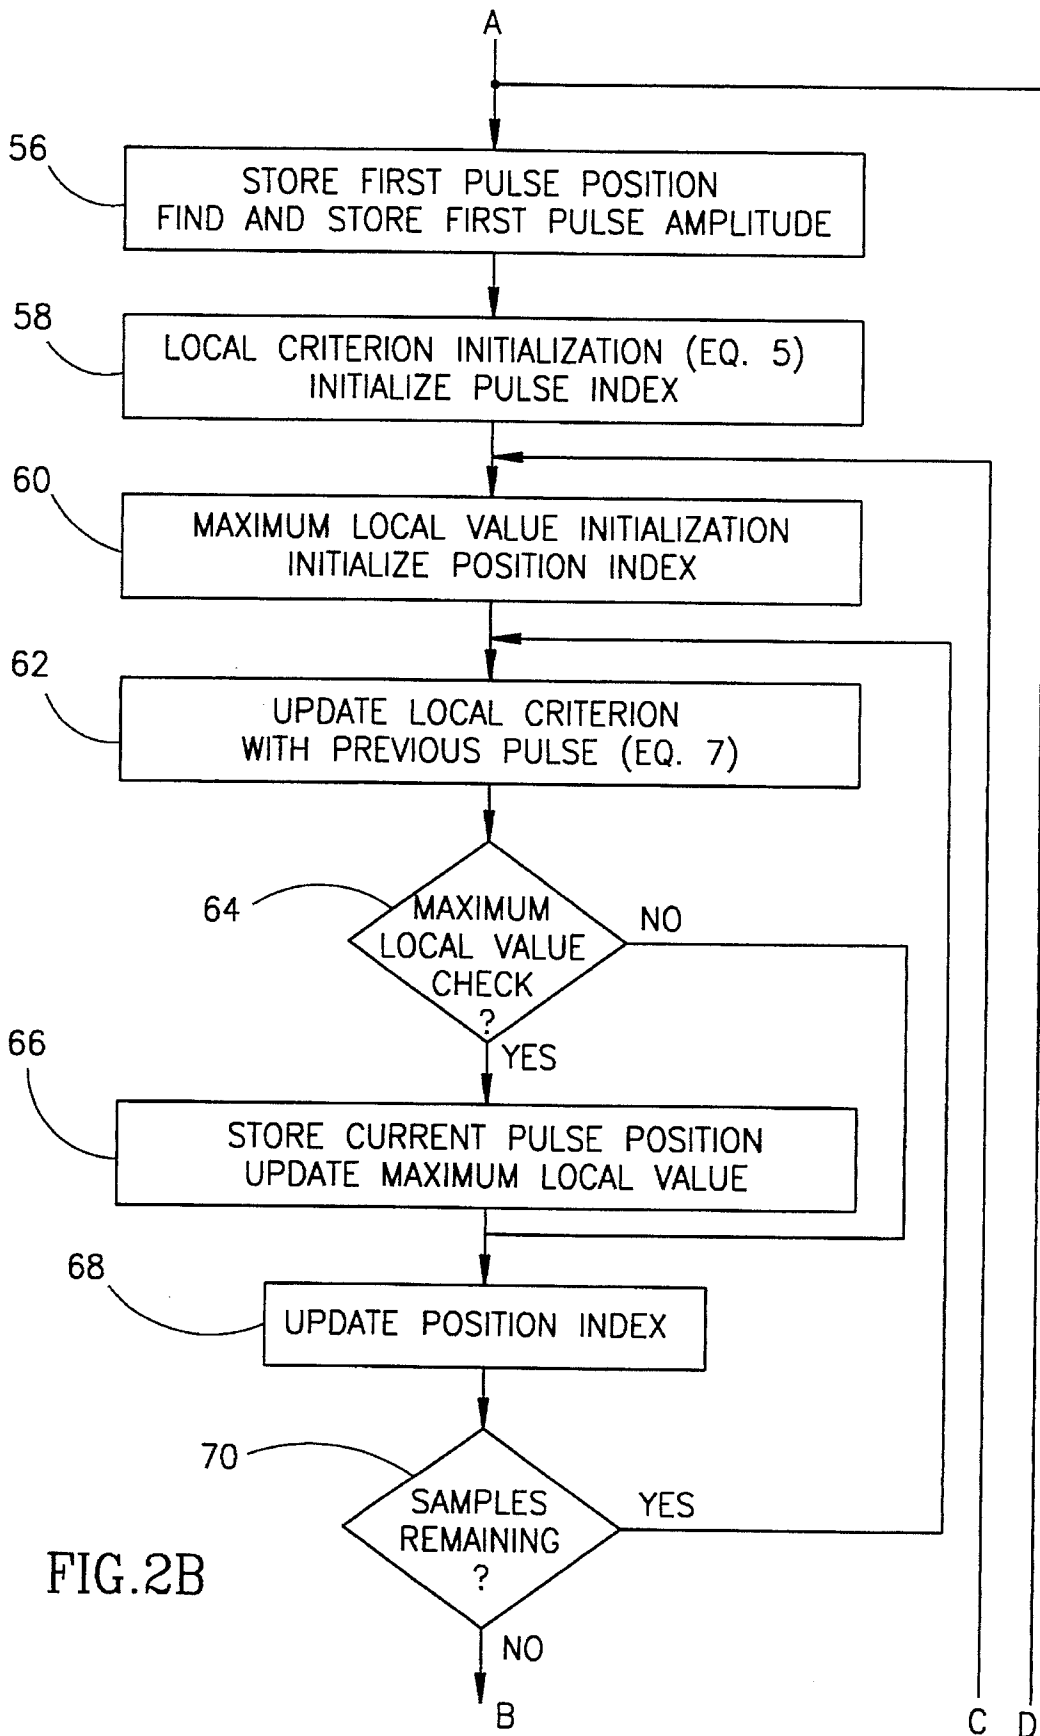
A

56

STORE FIRST PULSE POSITION
FIND AND STORE FIRST PULSE AMPLITUDE

58

LOCAL CRITERION INITIALIZATION (EQ. 5)
INITIALIZE PULSE INDEX

60

MAXIMUM LOCAL VALUE INITIALIZATION
INITIALIZE POSITION INDEX

62

UPDATE LOCAL CRITERION
WITH PREVIOUS PULSE (EQ. 7)

64

MAXIMUM LOCAL VALUE CHECK ?

NO

YES

66

STORE CURRENT PULSE POSITION
UPDATE MAXIMUM LOCAL VALUE

68

UPDATE POSITION INDEX

70

SAMPLES REMAINING ?

YES

NO

FIG.2B

B

C

D